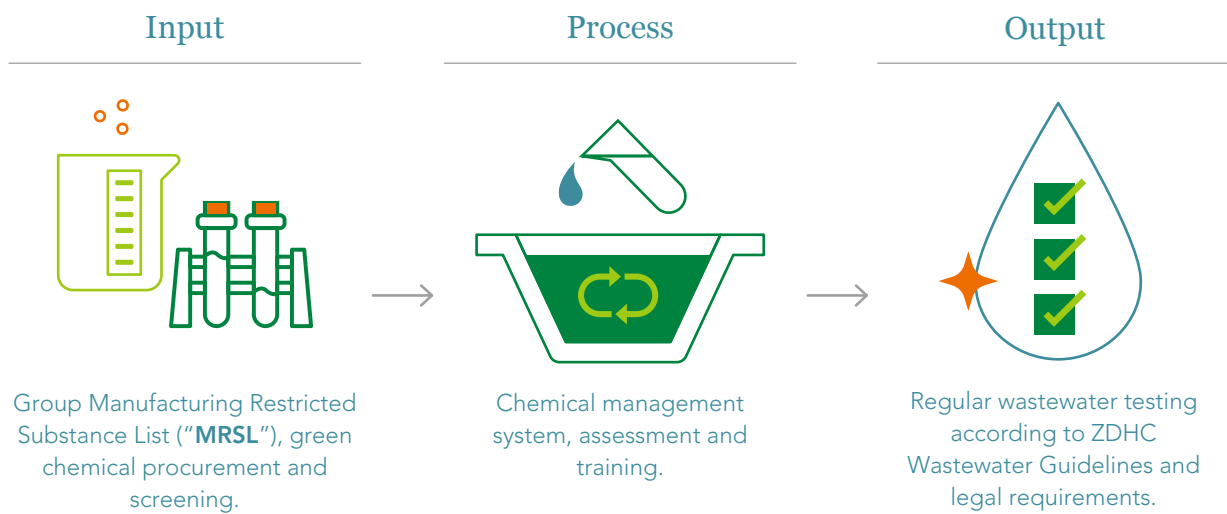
Input

Process

Output

Group Manufacturing Restricted Substance List ("MRSL"), green chemical procurement and screening.

Chemical management system, assessment and training.

Regular wastewater testing according to ZDHC Wastewater Guidelines and legal requirements.